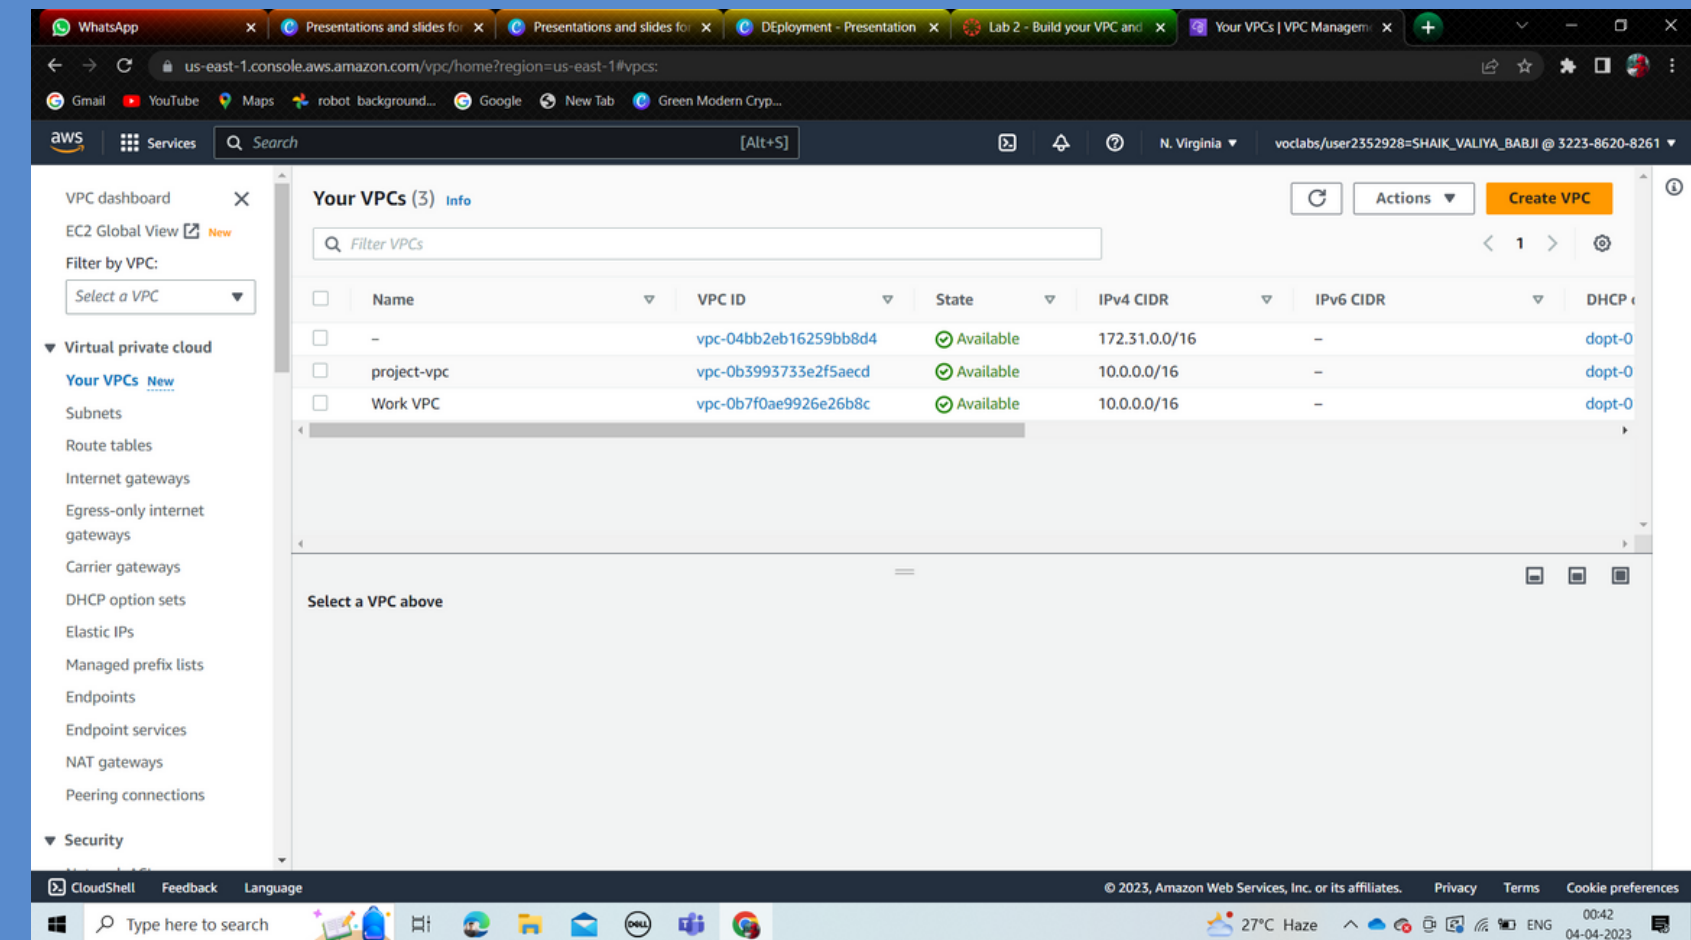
WhatsApp | Presentations and slides for | Presentations and slides for | DEployment - Presentation | Lab 2 - Build your VPC and | Your VPCs | VPC Managem

us-east-1.console.aws.amazon.com/vpc/home?region=us-east-1#vpcs:

Gmail YouTube Maps robot background... Google New Tab Green Modern Cryp...

aws Services Search [Alt+S] N. Virginia ▼ voclabs/user2352928=SHAIK_VALIYA_BABJI @ 3223-8620-8261 ▼

VPC dashboard
EC2 Global View New
Filter by VPC:
Select a VPC

▼ Virtual private cloud
Your VPCs New
Subnets
Route tables
Internet gateways
Egress-only internet gateways
Carrier gateways
DHCP option sets
Elastic IPs
Managed prefix lists
Endpoints
Endpoint services
NAT gateways
Peering connections

▼ Security

Your VPCs (3) Info

Actions ▼ Create VPC

Filter VPCs

1

| | Name | VPC ID | State | IPv4 CIDR | IPv6 CIDR | DHCP |
|---|---|---|---|---|---|---|
| | – | vpc-04bb2eb16259bb8d4 | Available | 172.31.0.0/16 | – | dopt-0 |
| | project-vpc | vpc-0b3993733e2f5aecd | Available | 10.0.0.0/16 | – | dopt-0 |
| | Work VPC | vpc-0b7f0ae9926e26b8c | Available | 10.0.0.0/16 | – | dopt-0 |

Select a VPC above

CloudShell Feedback Language © 2023, Amazon Web Services, Inc. or its affiliates. Privacy Terms Cookie preferences

Type here to search 27°C Haze ENG 00:42 04-04-2023